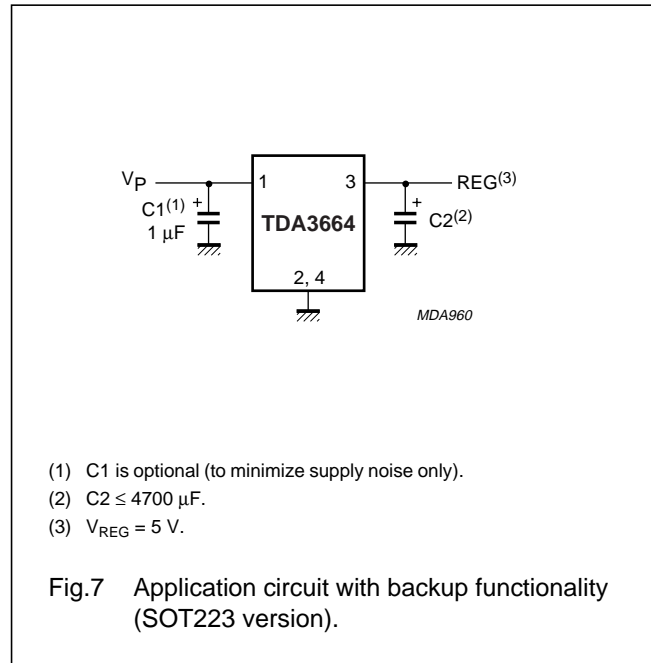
$V_P$

$C1^{(1)}$ +

1 μF

1

TDA3664

3

2, 4

$REG^{(3)}$

+

$C2^{(2)}$

MDA960

(1) C1 is optional (to minimize supply noise only).

(2) C2 ≤ 4700 μF.

(3) $V_{REG}$ = 5 V.

Fig.7 Application circuit with backup functionality (SOT223 version).